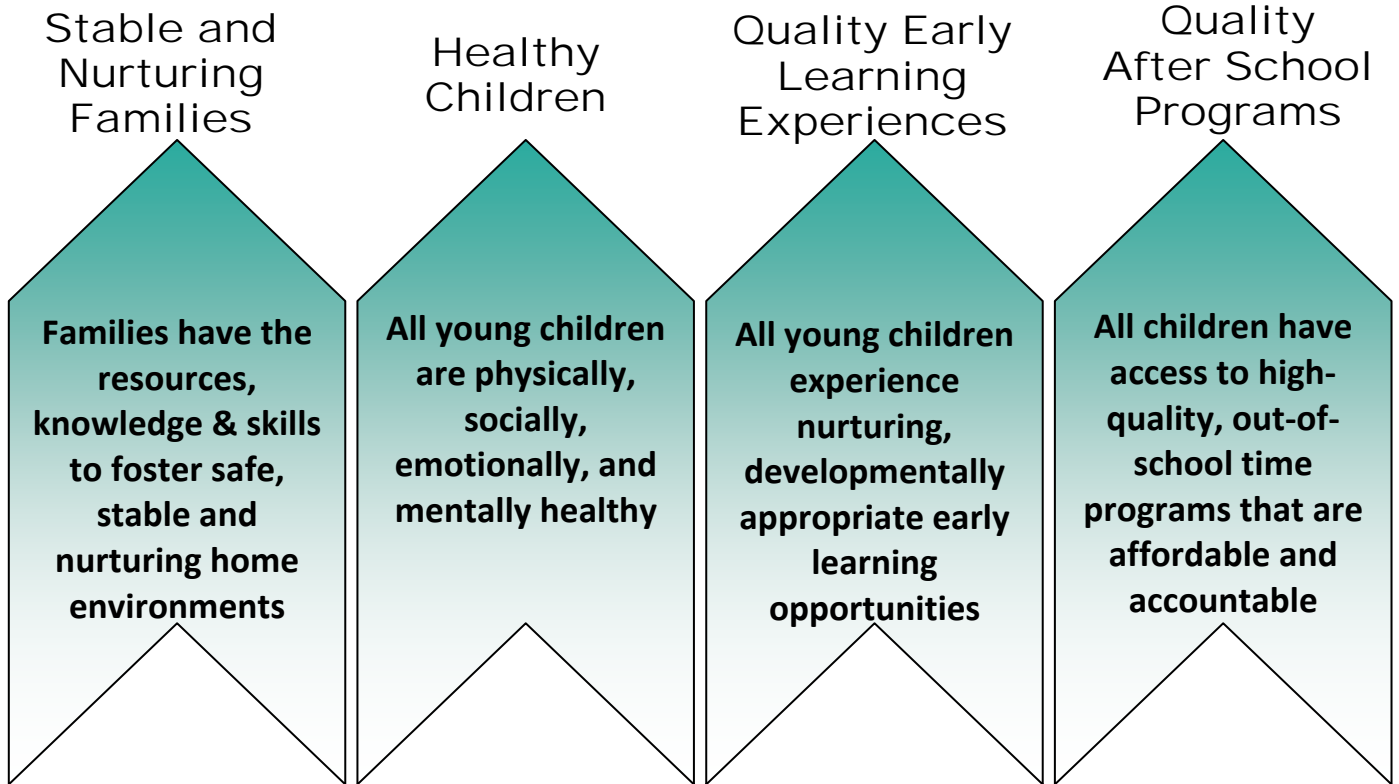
Stable and Nurturing Families

Families have the resources, knowledge & skills to foster safe, stable and nurturing home environments

Healthy Children

All young children are physically, socially, emotionally, and mentally healthy

Quality Early Learning Experiences

All young children experience nurturing, developmentally appropriate early learning opportunities

Quality After School Programs

All children have access to high-quality, out-of-school time programs that are affordable and accountable